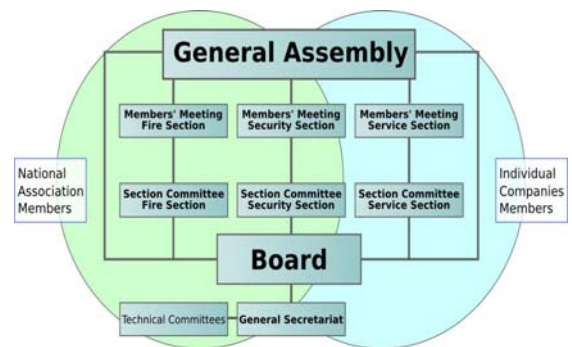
General Assembly

Members' Meeting Fire Section

Members' Meeting Security Section

Members' Meeting Service Section

National Association Members

Section Committee Fire Section

Section Committee Security Section

Section Committee Service Section

Individual Companies Members

Board

Technical Committees

General Secretariat